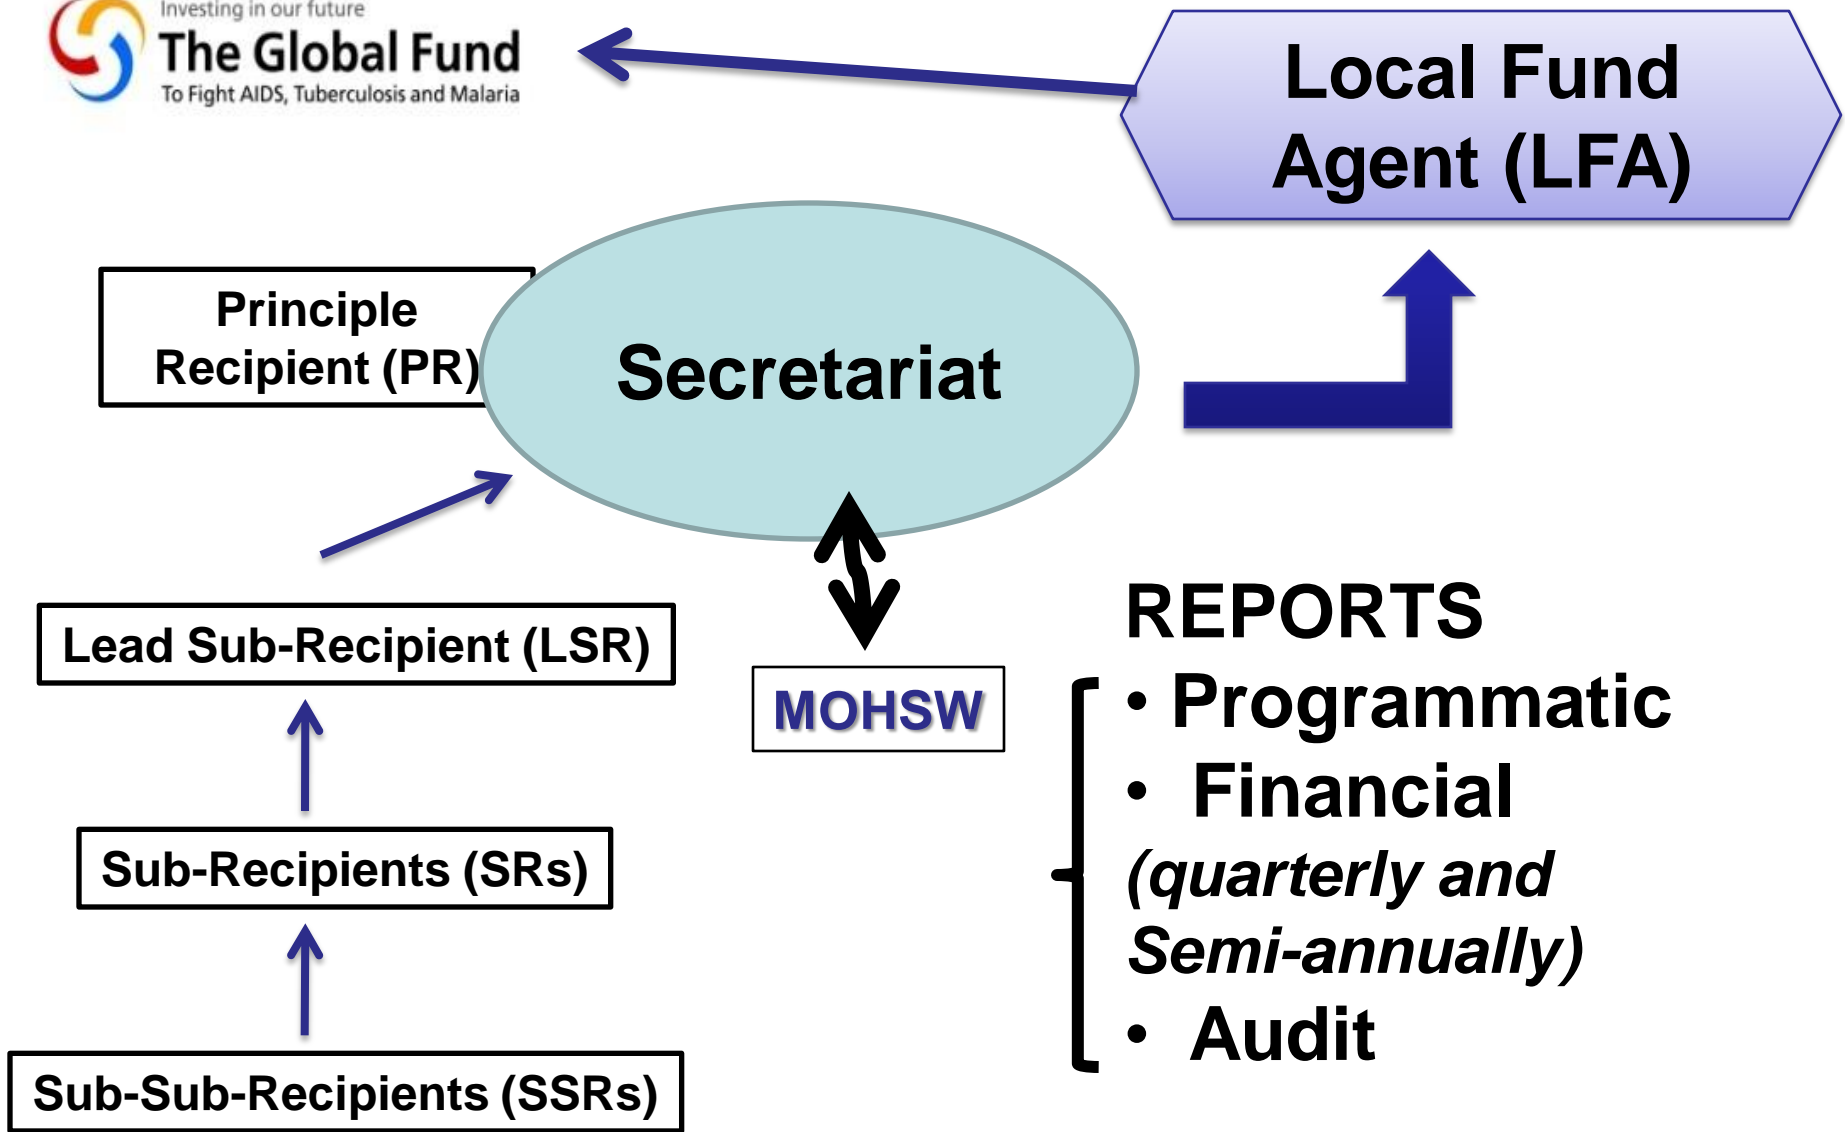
Investing in our future
The Global Fund
To Fight AIDS, Tuberculosis and Malaria

Local Fund Agent (LFA)

Principle Recipient (PR)

Secretariat

Lead Sub-Recipient (LSR)

MOHSW

Sub-Recipients (SRs)

Sub-Sub-Recipients (SSRs)

REPORTS
• Programmatic
• Financial
(quarterly and Semi-annually)
• Audit